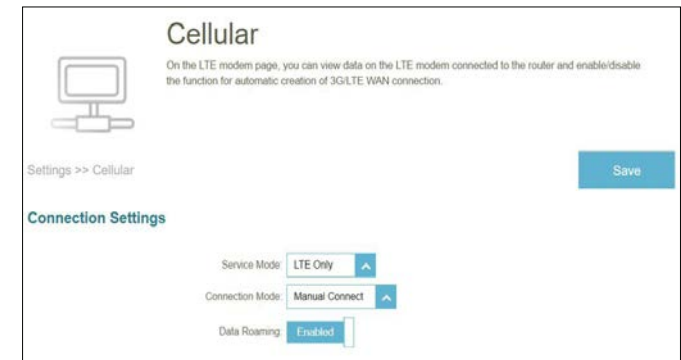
Cellular

On the LTE modem page, you can view data on the LTE modem connected to the router and enable/disable the function for automatic creation of 3G/LTE WAN connection.

Settings >> Cellular

Save

Connection Settings

Service Mode: LTE Only

Connection Mode: Manual Connect

Data Roaming: Enabled